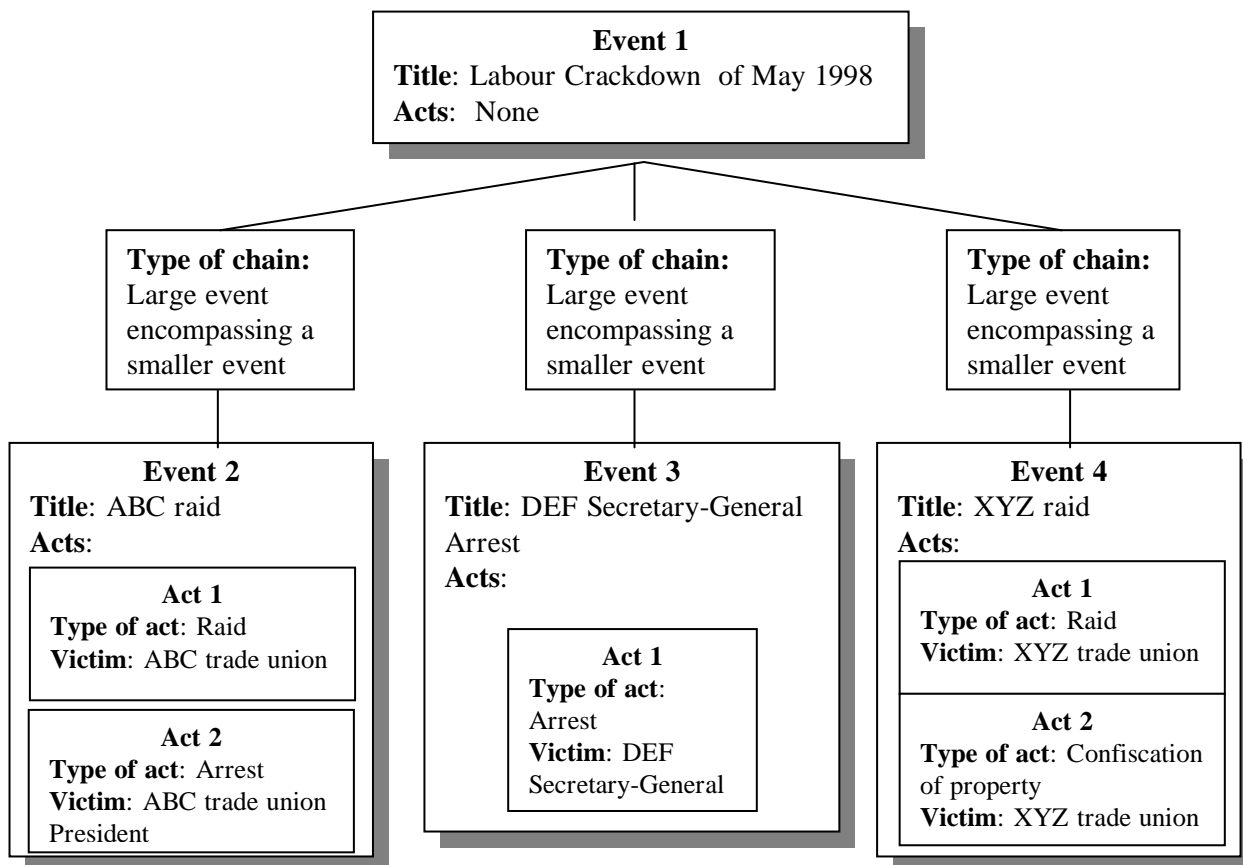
**Event 1**
**Title**: Labour Crackdown of May 1998
**Acts**: None

**Type of chain:** Large event encompassing a smaller event

**Type of chain:** Large event encompassing a smaller event

**Type of chain:** Large event encompassing a smaller event

**Event 2**
**Title**: ABC raid
**Acts**:

**Act 1**
**Type of act**: Raid
**Victim**: ABC trade union

**Act 2**
**Type of act**: Arrest
**Victim**: ABC trade union President

**Event 3**
**Title**: DEF Secretary-General Arrest
**Acts**:

**Act 1**
**Type of act**: Arrest
**Victim**: DEF Secretary-General

**Event 4**
**Title**: XYZ raid
**Acts**:

**Act 1**
**Type of act**: Raid
**Victim**: XYZ trade union

**Act 2**
**Type of act**: Confiscation of property
**Victim**: XYZ trade union